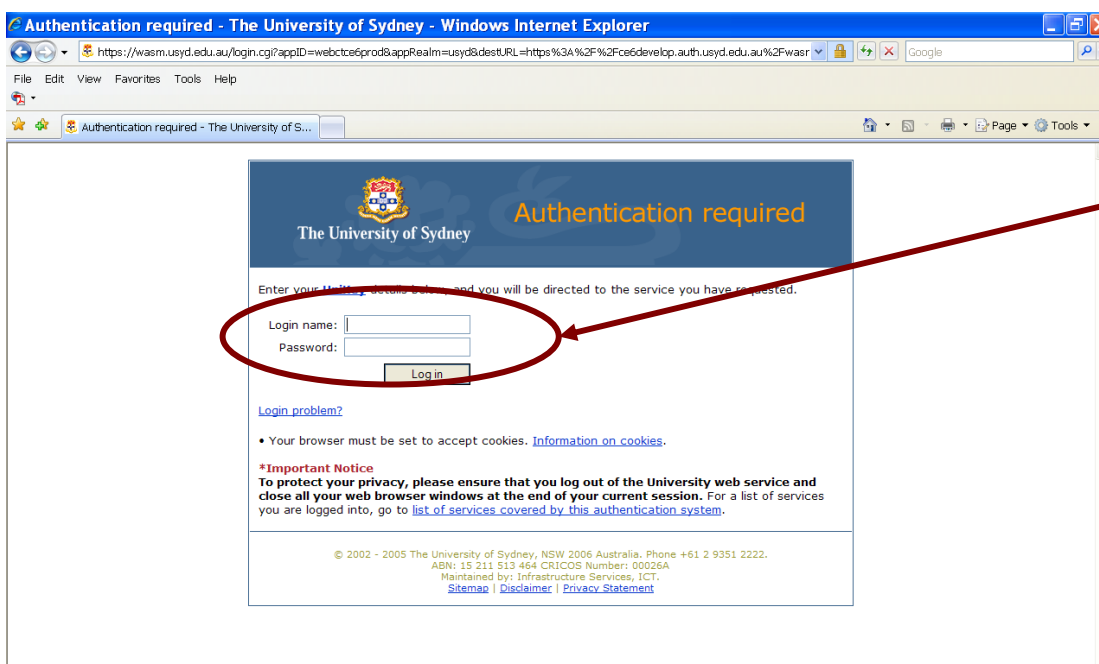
Authentication required - The University of Sydney - Windows Internet Explorer

https://wasm.usyd.edu.au/login.cgi?appID=webctce6prod&appRealm=usyd&destURL=https%3A%2F%2Fce6develop.auth.usyd.edu.au%2Fwasr

Google

File Edit View Favorites Tools Help

Authentication required - The University of S...

Page Tools

The University of Sydney

Authentication required

Enter your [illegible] details below, and you will be directed to the service you have requested.

Login name:
Password:

Log in

Login problem?

• Your browser must be set to accept cookies. Information on cookies.

*Important Notice
To protect your privacy, please ensure that you log out of the University web service and close all your web browser windows at the end of your current session. For a list of services you are logged into, go to list of services covered by this authentication system.

© 2002 - 2005 The University of Sydney, NSW 2006 Australia. Phone +61 2 9351 2222.
ABN: 15 211 513 464 CRICOS Number: 00026A
Maintained by: Infrastructure Services, ICT.
Sitemap | Disclaimer | Privacy Statement